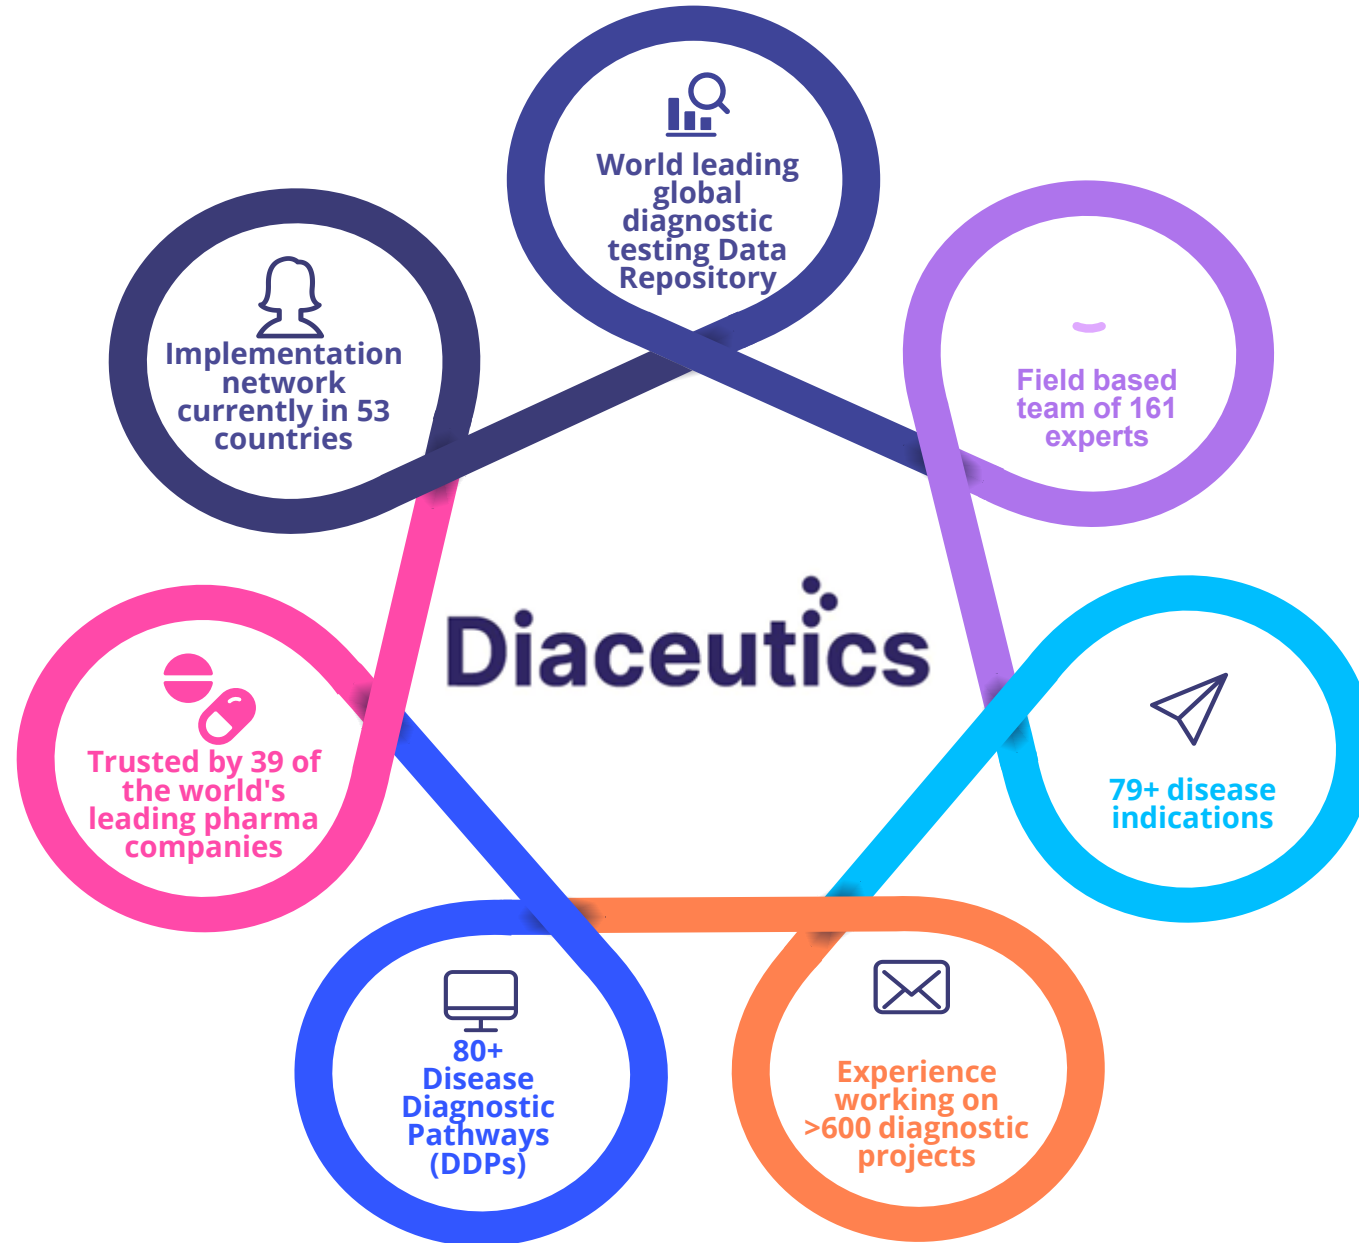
World leading global diagnostic testing Data Repository

Field based team of 161 experts

79+ disease indications

Experience working on >600 diagnostic projects

80+ Disease Diagnostic Pathways (DDPs)

Trusted by 39 of the world's leading pharma companies

Implementation network currently in 53 countries

Diaceutics